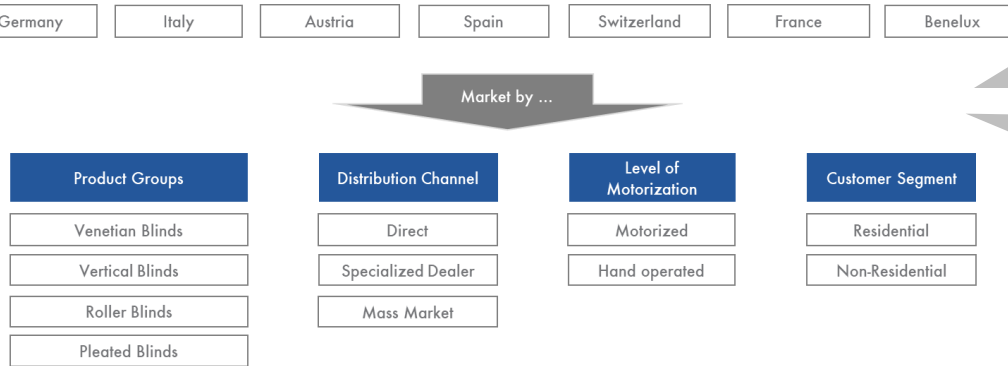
Germany
Italy
Austria
Spain
Switzerland
France
Benelux

Market by ...

Product Groups
Venetian Blinds
Vertical Blinds
Roller Blinds
Pleated Blinds

Distribution Channel
Direct
Specialized Dealer
Mass Market

Level of Motorization
Motorized
Hand operated

Customer Segment
Residential
Non-Residential